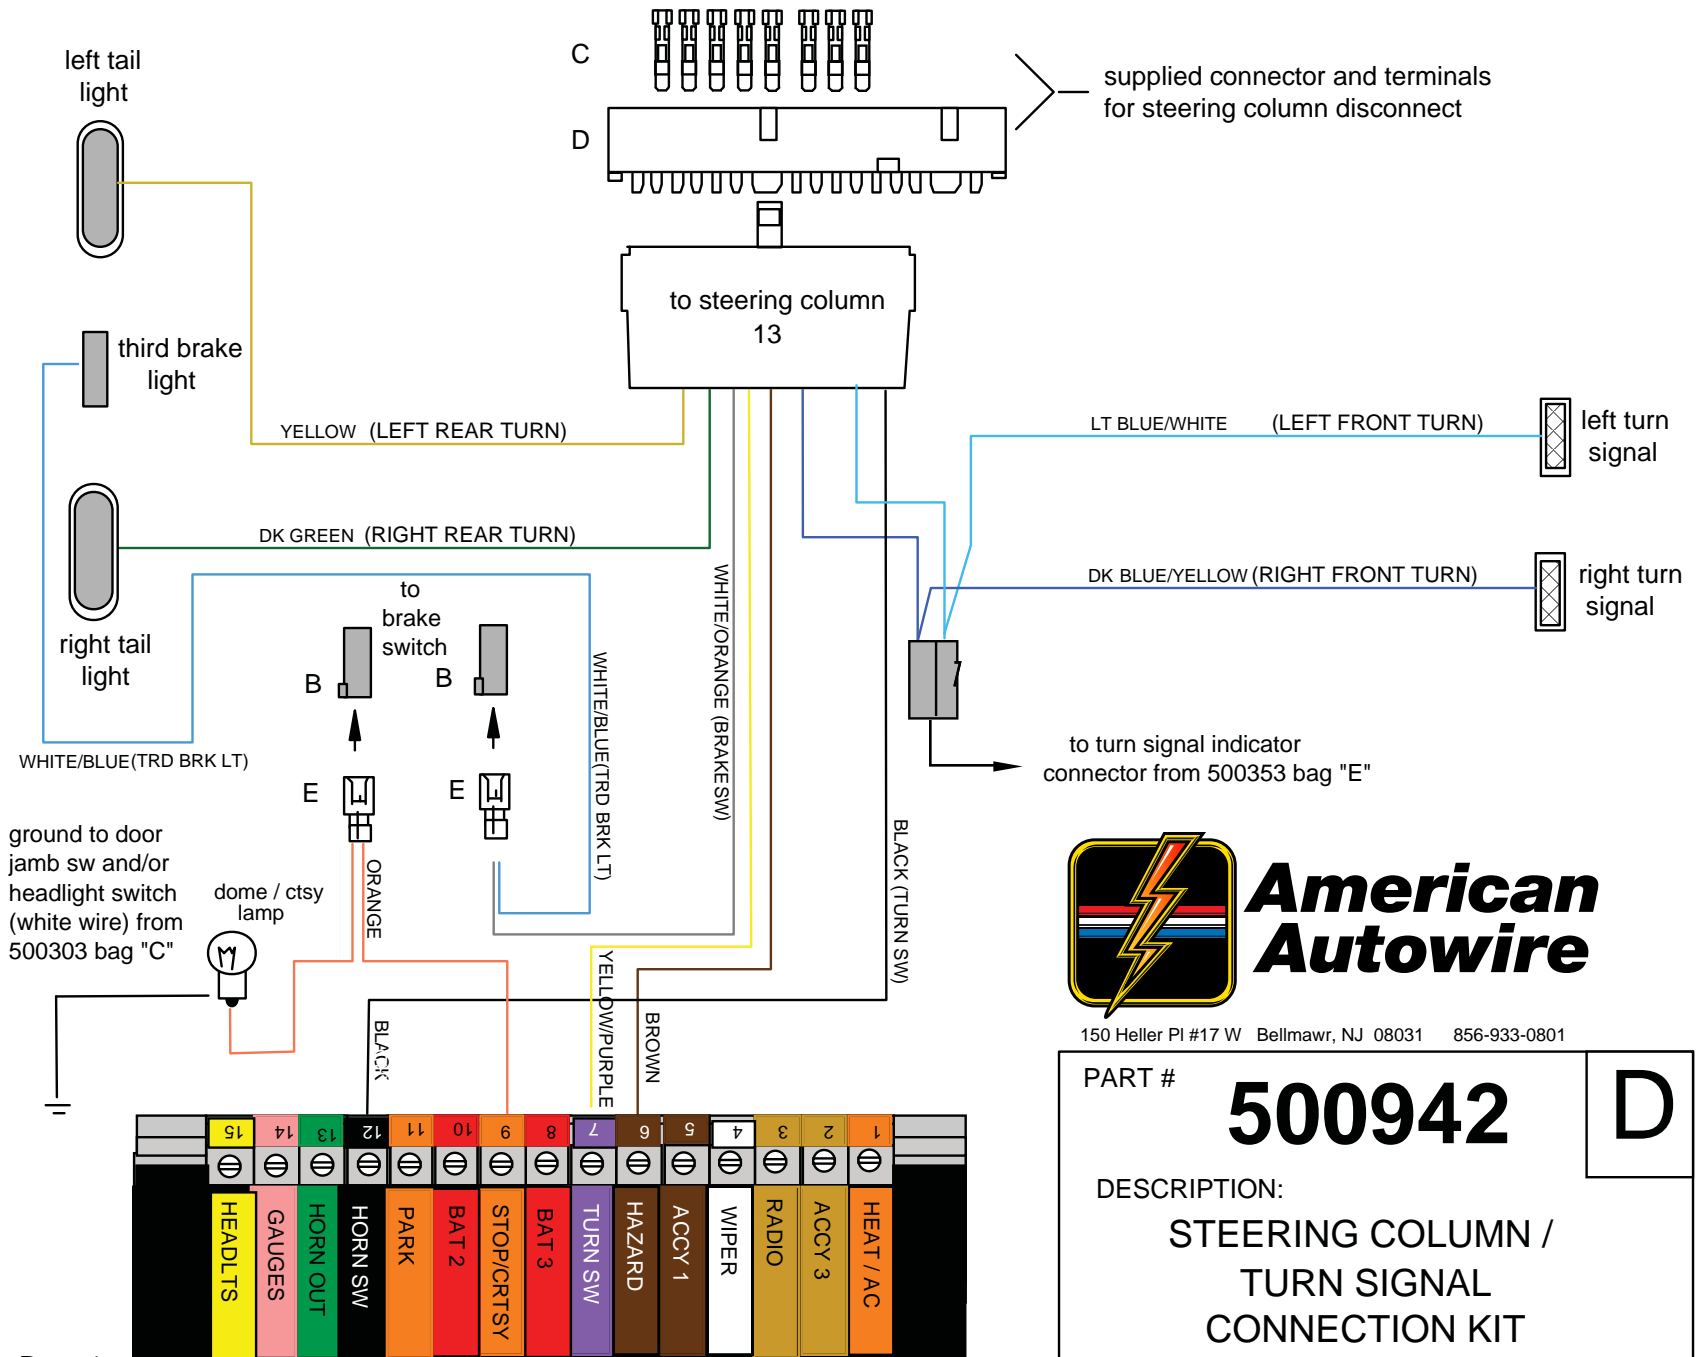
left tail light

C

D

supplied connector and terminals for steering column disconnect

to steering column 13

third brake light

YELLOW (LEFT REAR TURN)

LT BLUE/WHITE (LEFT FRONT TURN)

left turn signal

DK GREEN (RIGHT REAR TURN)

DK BLUE/YELLOW (RIGHT FRONT TURN)

right turn signal

right tail light

to brake switch

B

B

WHITE/BLUE(TRD BRK LT)

WHITE/ORANGE (BRAKE SW)

to turn signal indicator connector from 500353 bag "E"

WHITE/BLUE(TRD BRK LT)

E

E

ground to door jamb sw and/or headlight switch (white wire) from 500303 bag "C"

dome / ctsy lamp

ORANGE

BLACK (TURN SW)

American Autowire

150 Heller Pl #17 W Bellmawr, NJ 08031 856-933-0801

BLACK

YELLOW/PURPLE

BROWN

PART #

500942

D

DESCRIPTION:

STEERING COLUMN / TURN SIGNAL CONNECTION KIT

15 14 13 12 11 10 9 8 7 6 5 4 3 2 1

HEADLTS GAUGES HORN OUT HORN SW PARK BAT 2 STOP/CRTSY BAT 3 TURN SW HAZARD ACCY 1 WIPER RADIO ACCY 3 HEAT / AC